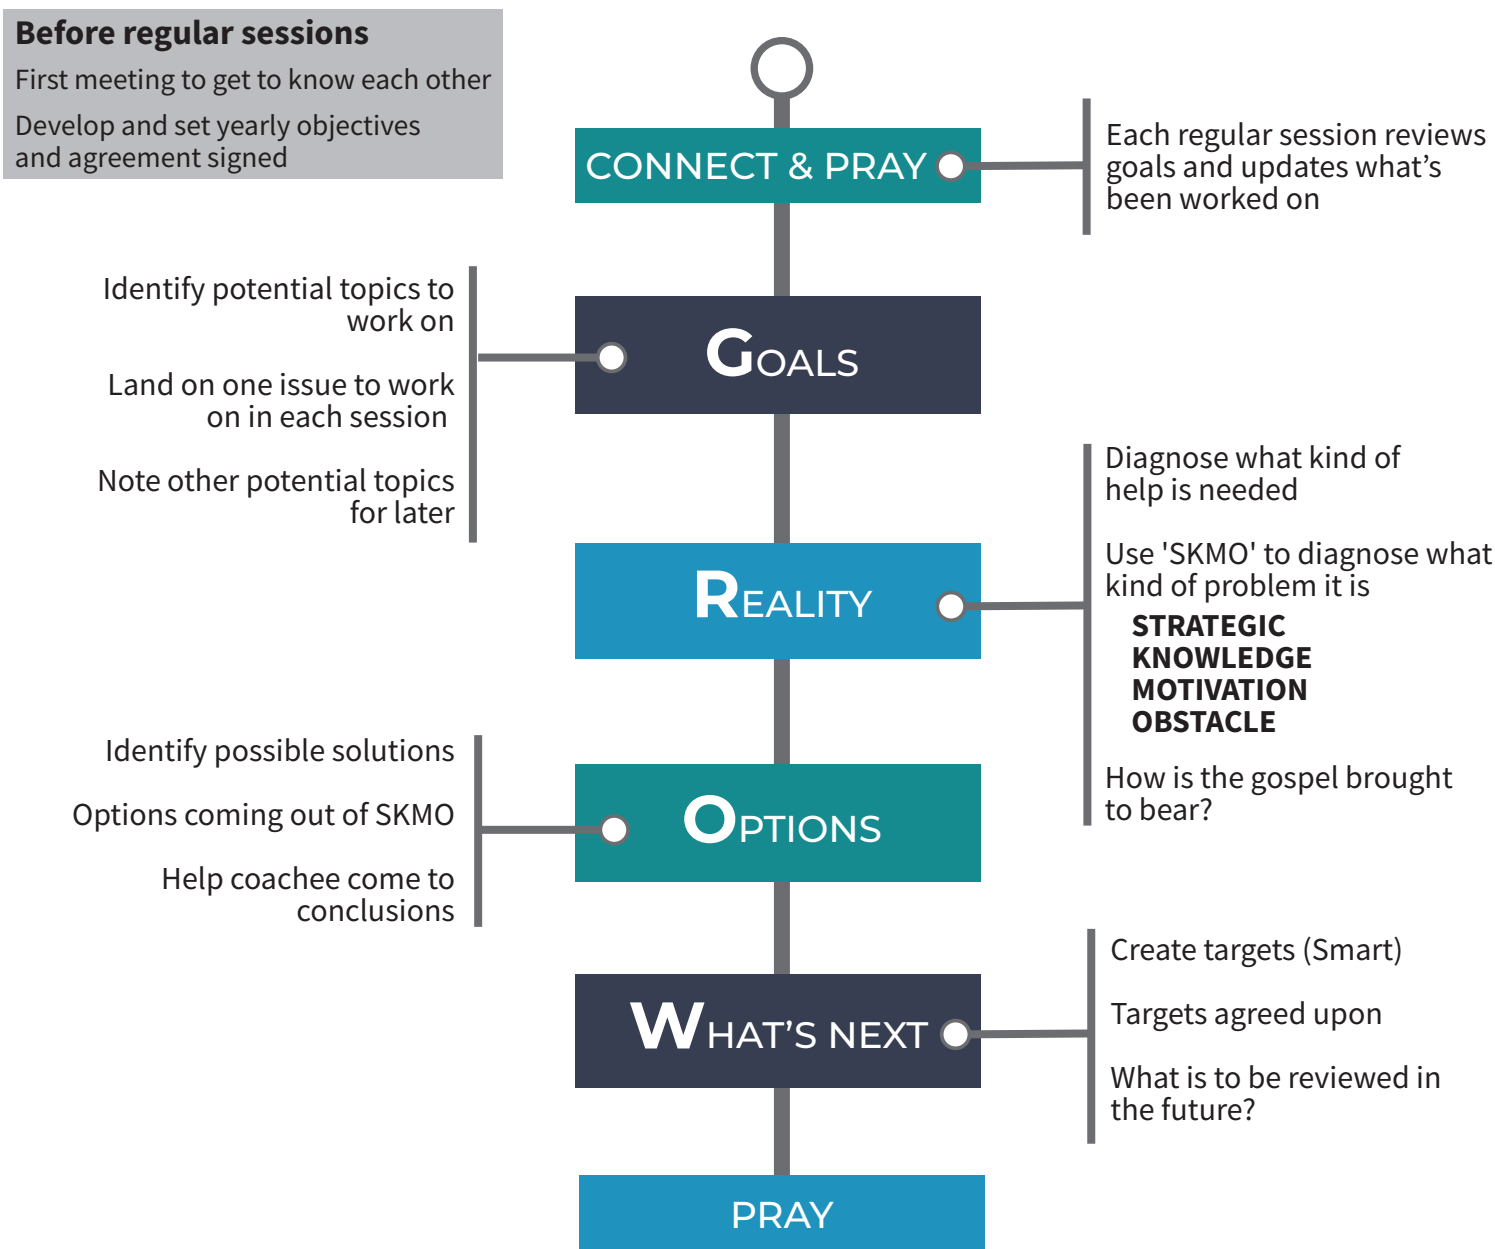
**Before regular sessions**

First meeting to get to know each other

Develop and set yearly objectives and agreement signed

CONNECT & PRAY

Each regular session reviews goals and updates what's been worked on

Identify potential topics to work on

Land on one issue to work on in each session

Note other potential topics for later

GOALS

REALITY

Diagnose what kind of help is needed

Use 'SKMO' to diagnose what kind of problem it is

**STRATEGIC**
**KNOWLEDGE**
**MOTIVATION**
**OBSTACLE**

How is the gospel brought to bear?

Identify possible solutions

Options coming out of SKMO

Help coachee come to conclusions

OPTIONS

WHAT'S NEXT

Create targets (Smart)

Targets agreed upon

What is to be reviewed in the future?

PRAY